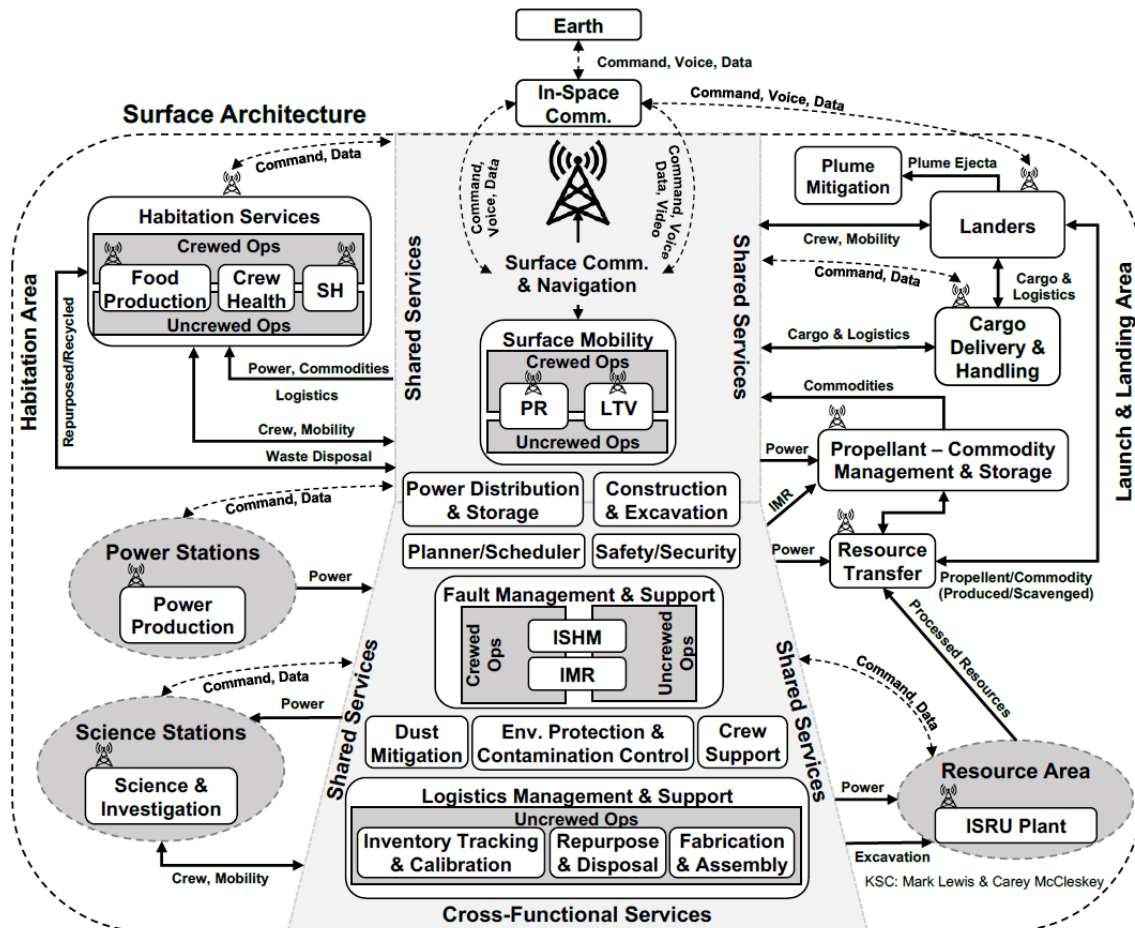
Earth

Command, Voice, Data

In-Space Comm.

Command, Voice, Data

Surface Architecture

Command, Data

Command, Voice, Data

Command, Voice Data, Video

Plume Mitigation

Plume Ejecta

Habitation Services

Crewed Ops

Food Production

Crew Health

SH

Uncrewed Ops

Habitation Area

Repurposed/Recycled

Shared Services

Surface Comm. & Navigation

Shared Services

Landers

Crew, Mobility

Command, Data

Cargo & Logistics

Launch & Landing Area

Surface Mobility

Crewed Ops

PR

LTV

Uncrewed Ops

Cargo & Logistics

Cargo Delivery & Handling

Power, Commodities

Logistics

Commodities

Crew, Mobility

Waste Disposal

Power

Propellant – Commodity Management & Storage

Power Distribution & Storage

Construction & Excavation

Command, Data

IMR

Power Stations

Power Production

Power

Planner/Scheduler

Safety/Security

Power

Resource Transfer

Propellent/Commodity (Produced/Scavenged)

Fault Management & Support

Crewed Ops

ISHM

IMR

Uncrewed Ops

Processed Resources

Shared Services

Command, Data

Shared Services

Command, Data

Power

Science Stations

Science & Investigation

Dust Mitigation

Env. Protection & Contamination Control

Crew Support

Resource Area

Power

ISRU Plant

Logistics Management & Support

Uncrewed Ops

Inventory Tracking & Calibration

Repurpose & Disposal

Fabrication & Assembly

Excavation

Crew, Mobility

KSC: Mark Lewis & Carey McCleskey

Cross-Functional Services